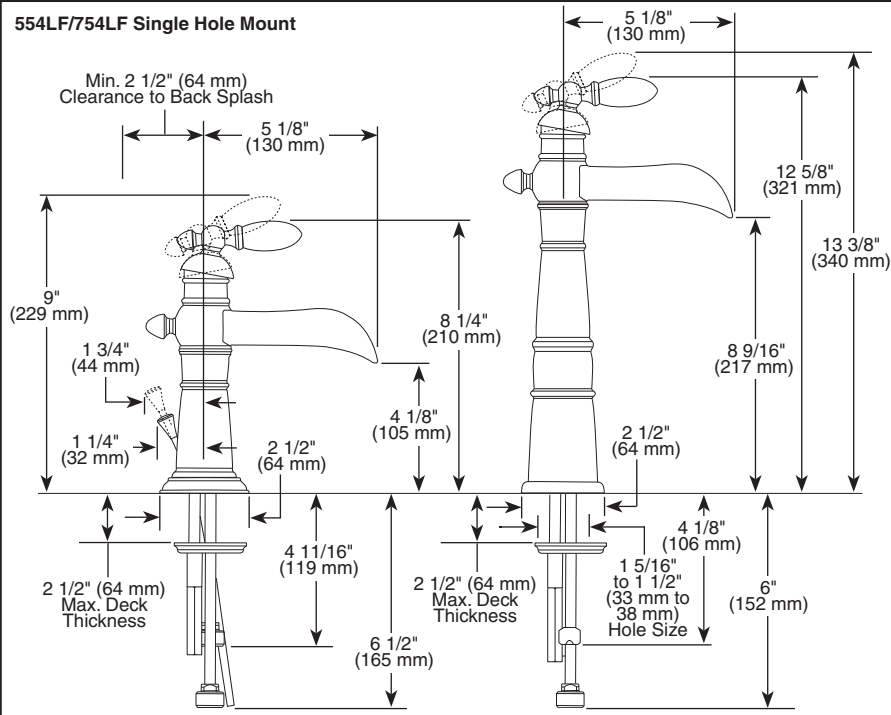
554LF/754LF Single Hole Mount

Min. 2 1/2" (64 mm) Clearance to Back Splash

5 1/8" (130 mm)

9" (229 mm)

8 1/4" (210 mm)

1 3/4" (44 mm)

1 1/4" (32 mm)

4 1/8" (105 mm)

2 1/2" (64 mm)

4 11/16" (119 mm)

2 1/2" (64 mm) Max. Deck Thickness

6 1/2" (165 mm)

5 1/8" (130 mm)

12 5/8" (321 mm)

13 3/8" (340 mm)

8 9/16" (217 mm)

2 1/2" (64 mm)

4 1/8" (106 mm)

1 5/16" to 1 1/2" (33 mm to 38 mm) Hole Size

2 1/2" (64 mm) Max. Deck Thickness

6" (152 mm)